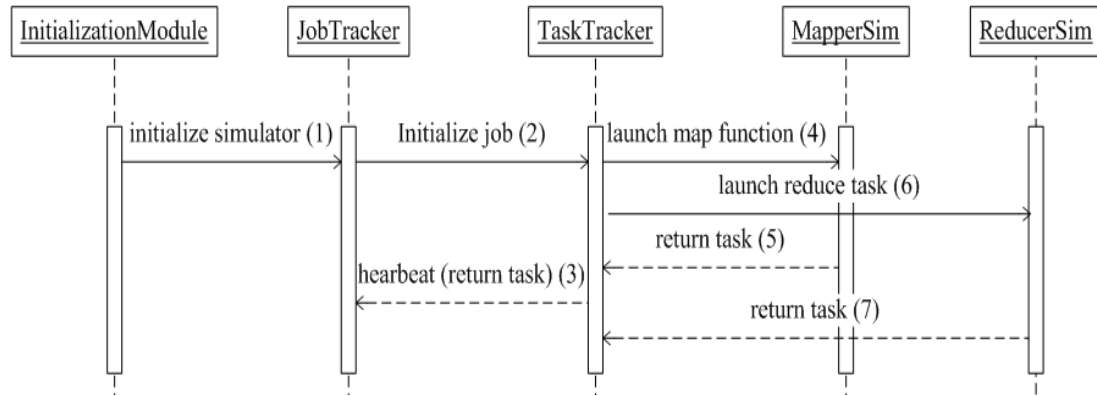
InitializationModule
JobTracker
TaskTracker
MapperSim
ReducerSim

initialize simulator (1)
Initialize job (2)
launch map function (4)
launch reduce task (6)
return task (5)
hearbeat (return task) (3)
return task (7)